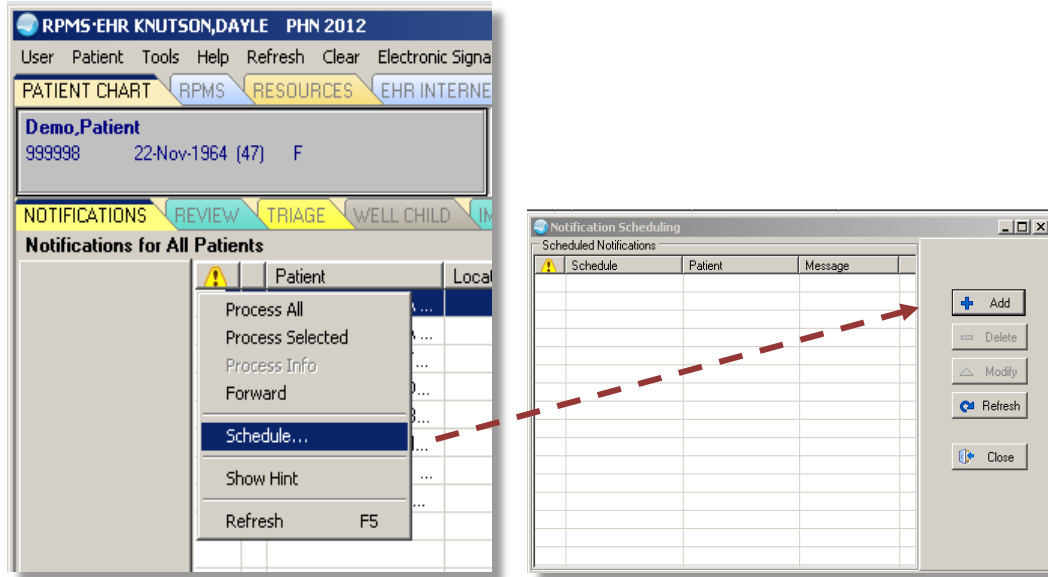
RPMS-EHR KNUTSON,DAYLE PHN 2012

User Patient Tools Help Refresh Clear Electronic Signa

PATIENT CHART RPMS RESOURCES EHR INTERNE

Demo,Patient
999998 22-Nov-1964 (47) F

NOTIFICATIONS REVIEW TRIAGE WELL CHILD

Notifications for All Patients

| | | Patient | Locat |
|---|---|---|---|

Process All
Process Selected
Process Info
Forward
Schedule...
Show Hint
Refresh F5

Notification Scheduling

Scheduled Notifications

| | Schedule | Patient | Message |
|---|---|---|---|

Add
Delete
Modify
Refresh
Close